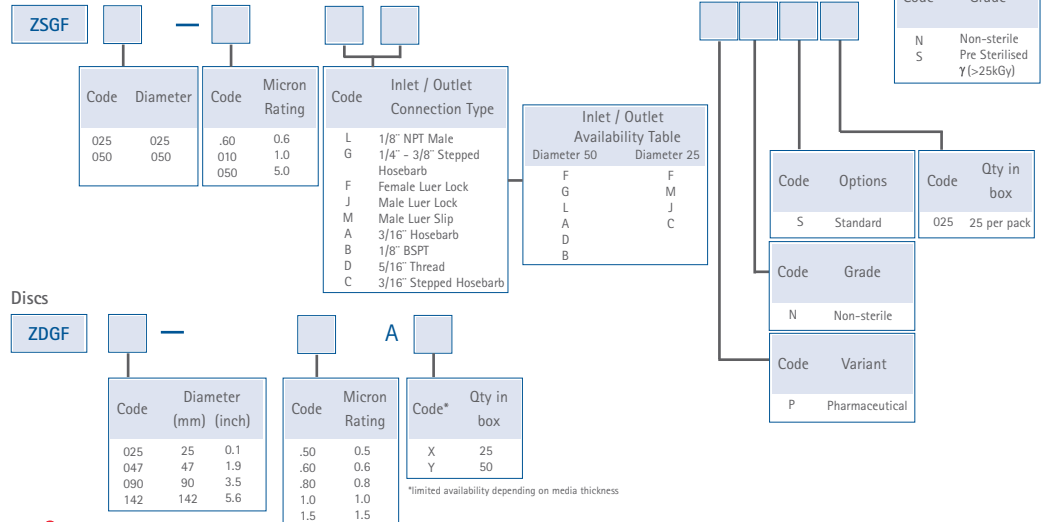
ZSGF — 

| Code | Diameter |
|---|---|
| 025 | 025 |
| 050 | 050 |

| Code | Micron Rating |
|---|---|
| .60 | 0.6 |
| 010 | 1.0 |
| 050 | 5.0 |

| Code | Inlet / Outlet Connection Type |
|---|---|
| L | 1/8¨ NPT Male |
| G | 1/4¨ - 3/8¨ Stepped Hosebarb |
| F | Female Luer Lock |
| J | Male Luer Lock |
| M | Male Luer Slip |
| A | 3/16¨ Hosebarb |
| B | 1/8¨ BSPT |
| D | 5/16¨ Thread |
| C | 3/16¨ Stepped Hosebarb |

Inlet / Outlet Availability Table

| Diameter 50 | Diameter 25 |
|---|---|
| F | F |
| G | M |
| L | J |
| A | C |
| D | |
| B | |

| Code | Grade |
|---|---|
| N | Non-sterile |
| S | Pre Sterilised γ (>25kGy) |

| Code | Options |
|---|---|
| S | Standard |

| Code | Qty in box |
|---|---|
| 025 | 25 per pack |

| Code | Grade |
|---|---|
| N | Non-sterile |

| Code | Variant |
|---|---|
| P | Pharmaceutical |

Discs

ZDGF — A

| Code | Diameter (mm) | (inch) |
|---|---|---|
| 025 | 25 | 0.1 |
| 047 | 47 | 1.9 |
| 090 | 90 | 3.5 |
| 142 | 142 | 5.6 |

| Code | Micron Rating |
|---|---|
| .50 | 0.5 |
| .60 | 0.6 |
| .80 | 0.8 |
| 1.0 | 1.0 |
| 1.5 | 1.5 |

| Code* | Qty in box |
|---|---|
| X | 25 |
| Y | 50 |

*limited availability depending on media thickness